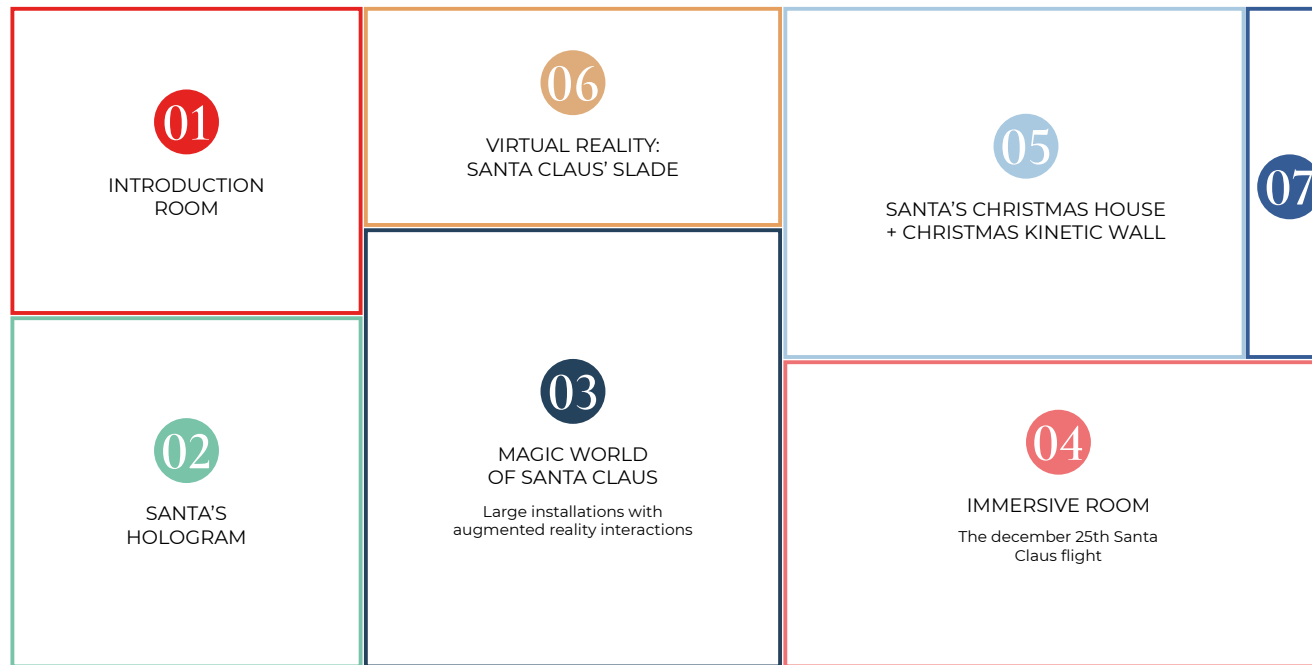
01

INTRODUCTION ROOM

06

VIRTUAL REALITY: SANTA CLAUS' SLADE

05

SANTA'S CHRISTMAS HOUSE + CHRISTMAS KINETIC WALL

07

02

SANTA'S HOLOGRAM

03

MAGIC WORLD OF SANTA CLAUS

Large installations with augmented reality interactions

04

IMMERSIVE ROOM

The december 25th Santa Claus flight